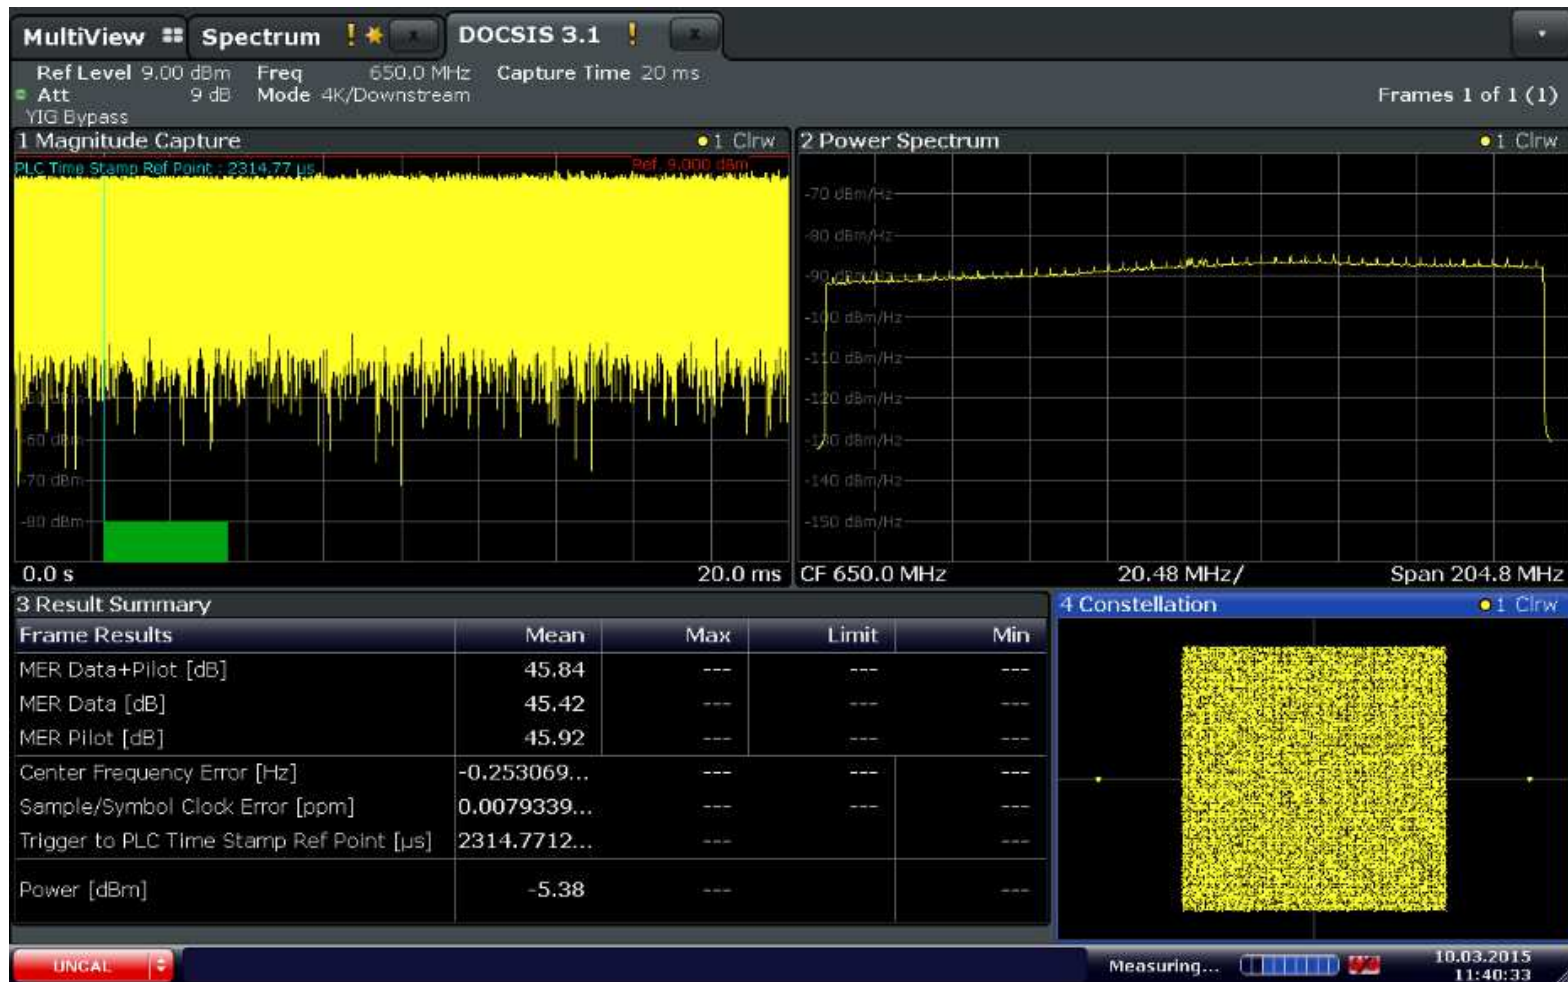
MultiView Spectrum DOCSIS 3.1

Ref Level 9.00 dBm Freq 650.0 MHz Capture Time 20 ms
Att 9 dB Mode 4K/Downstream
YIG Bypass
Frames 1 of 1 (1)

1 Magnitude Capture ●1 Clrw
PLC Time Stamp Ref Point : 2314.77 µs
Ref 9.000 dBm
-60 dBm
-70 dBm
-80 dBm
0.0 s 20.0 ms

2 Power Spectrum ●1 Clrw
-70 dBm/Hz
-80 dBm/Hz
-90 dBm/Hz
-100 dBm/Hz
-110 dBm/Hz
-120 dBm/Hz
-130 dBm/Hz
-140 dBm/Hz
-150 dBm/Hz
CF 650.0 MHz 20.48 MHz/ Span 204.8 MHz

3 Result Summary

| Frame Results | Mean | Max | Limit | Min |
|---|---|---|---|---|
| MER Data+Pilot [dB] | 45.84 | --- | --- | --- |
| MER Data [dB] | 45.42 | --- | --- | --- |
| MER Pilot [dB] | 45.92 | --- | --- | --- |
| Center Frequency Error [Hz] | -0.253069... | --- | --- | --- |
| Sample/Symbol Clock Error [ppm] | 0.0079339... | --- | --- | --- |
| Trigger to PLC Time Stamp Ref Point [µs] | 2314.7712... | --- | | --- |
| Power [dBm] | -5.38 | --- | | --- |

4 Constellation ●1 Clrw

UNCAL Measuring... 10.03.2015 11:40:33